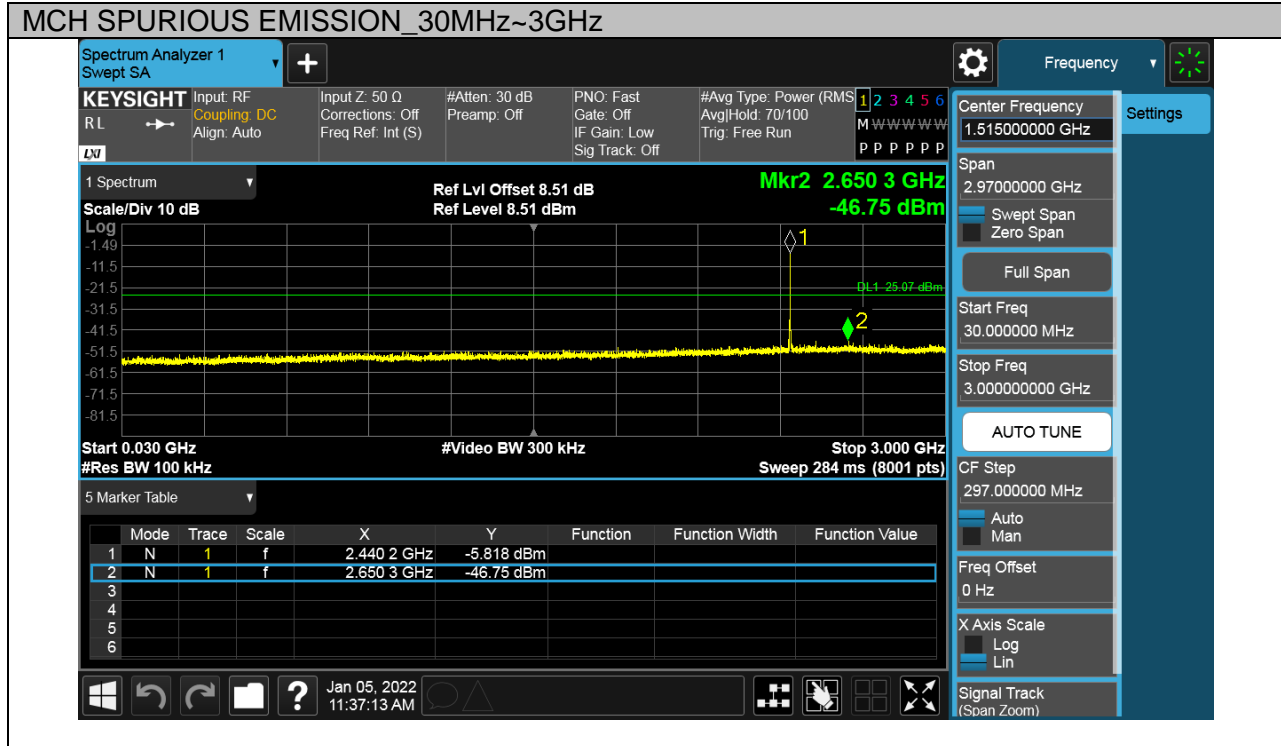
MCH SPURIOUS EMISSION_30MHz~3GHz

Spectrum Analyzer 1
Swept SA

Frequency

KEYSIGHT Input: RF
Coupling: DC
Align: Auto
RL

Input Z: 50 Ω
Corrections: Off
Freq Ref: Int (S)

#Atten: 30 dB
Preamp: Off

PNO: Fast
Gate: Off
IF Gain: Low
Sig Track: Off

#Avg Type: Power (RMS)
Avg|Hold: 70/100
Trig: Free Run

1 2 3 4 5 6
M W W W W W
P P P P P P

Center Frequency
1.515000000 GHz

Settings

1 Spectrum

Ref Lvl Offset 8.51 dB
Ref Level 8.51 dBm

Mkr2 2.650 3 GHz
-46.75 dBm

Scale/Div 10 dB
Log
-1.49
-11.5
-21.5
-31.5
-41.5
-51.5
-61.5
-71.5
-81.5

1
2
DL1 -25.07 dBm

Span
2.97000000 GHz
Swept Span
Zero Span

Full Span

Start Freq
30.000000 MHz

Stop Freq
3.000000000 GHz

AUTO TUNE

Start 0.030 GHz
#Res BW 100 kHz
#Video BW 300 kHz
Stop 3.000 GHz
Sweep 284 ms (8001 pts)

CF Step
297.000000 MHz
Auto
Man

5 Marker Table

| | Mode | Trace | Scale | X | Y | Function | Function Width | Function Value |
|---|---|---|---|---|---|---|---|---|
| 1 | N | 1 | f | 2.440 2 GHz | -5.818 dBm | | | |
| 2 | N | 1 | f | 2.650 3 GHz | -46.75 dBm | | | |
| 3 | | | | | | | | |
| 4 | | | | | | | | |
| 5 | | | | | | | | |
| 6 | | | | | | | | |

Freq Offset
0 Hz

X Axis Scale
Log
Lin

Jan 05, 2022
11:37:13 AM

Signal Track
(Span Zoom)